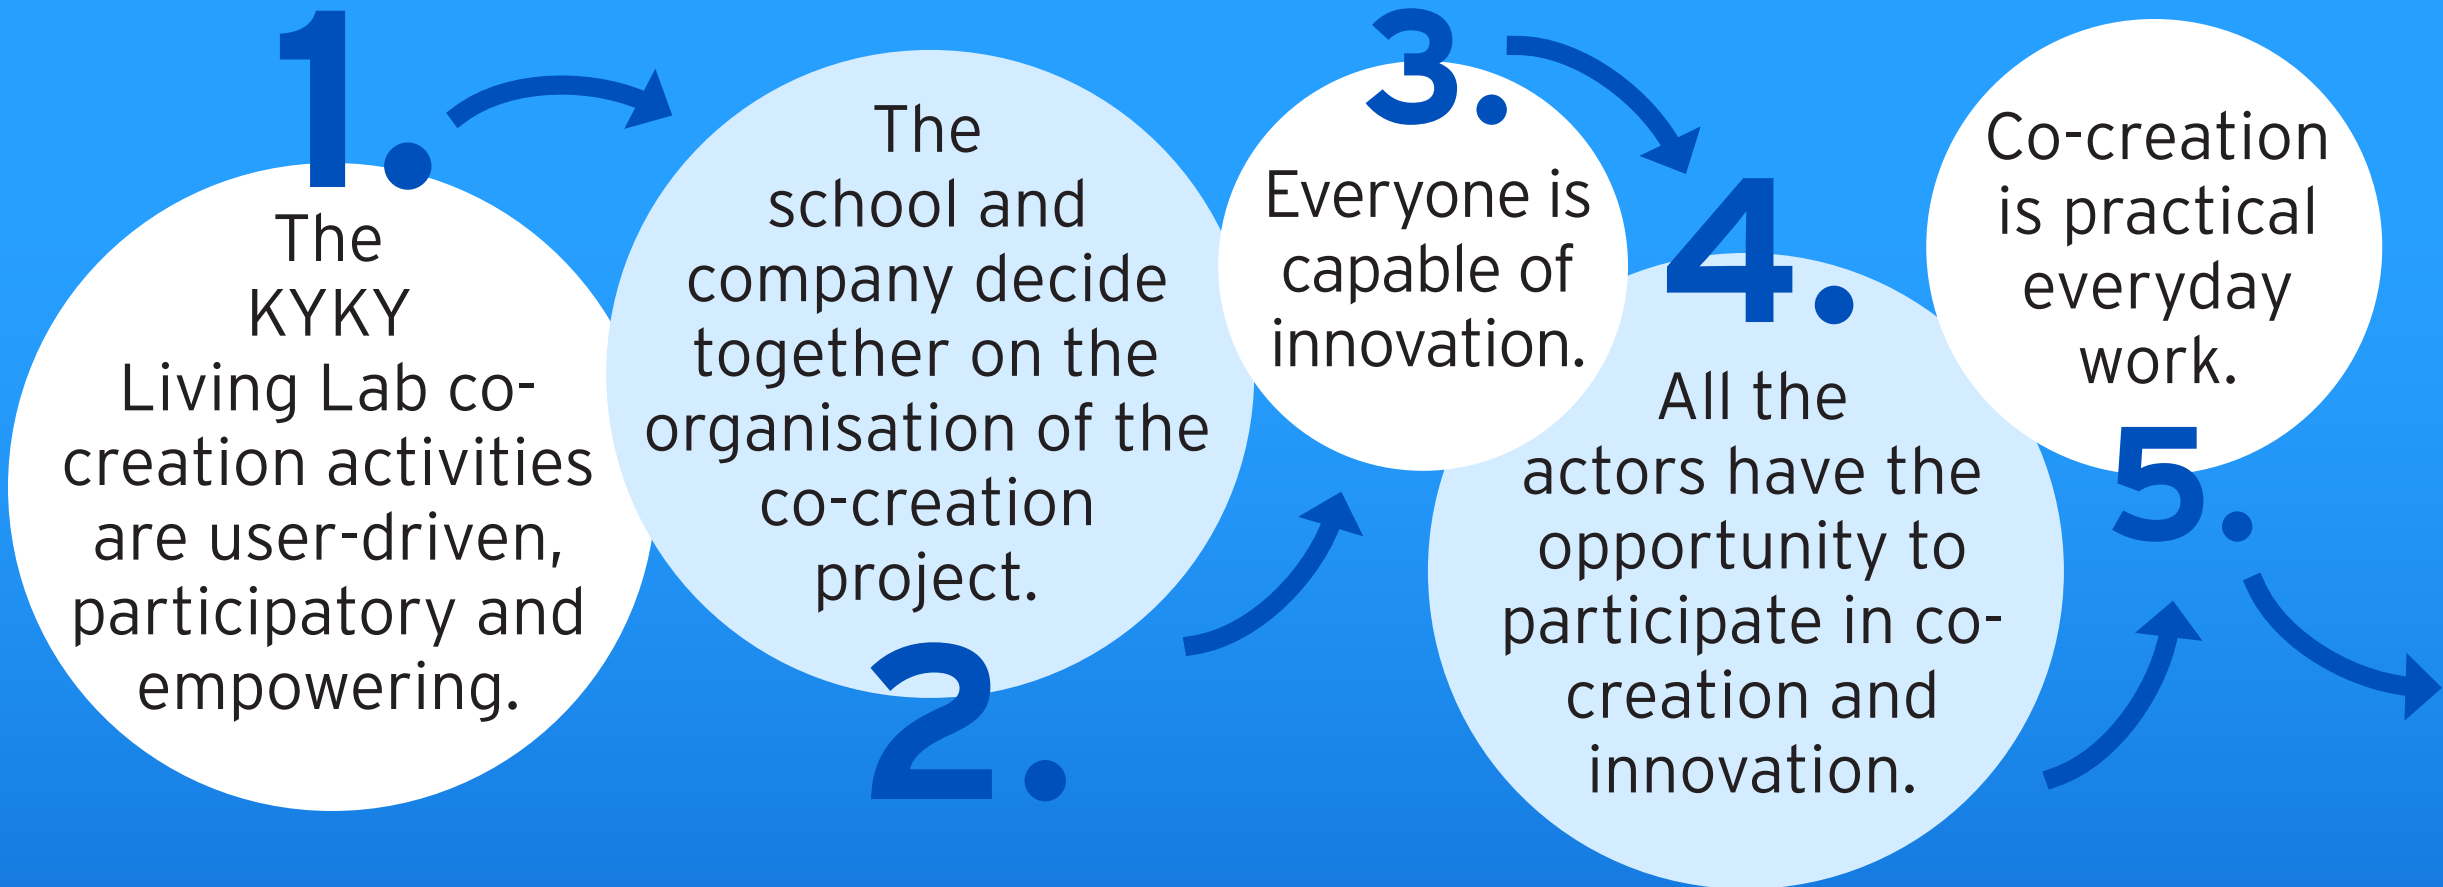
1.

The KYKY Living Lab co-creation activities are user-driven, participatory and empowering.

The school and company decide together on the organisation of the co-creation project.

2.

3.

Everyone is capable of innovation.

4.

All the actors have the opportunity to participate in co-creation and innovation.

Co-creation is practical everyday work.

5.